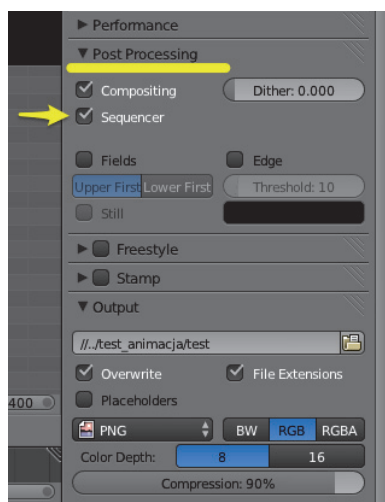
▶ Performance
▼ Post Processing
Compositing
Dither: 0.000
Sequencer
Fields
Edge
Upper First
Lower First
Threshold: 10
Still
▶ Freestyle
▶ Stamp
▼ Output
//../test_animacja/test
Overwrite
File Extensions
Placeholders
400
PNG
BW
RGB
RGBA
Color Depth:
8
16
Compression: 90%